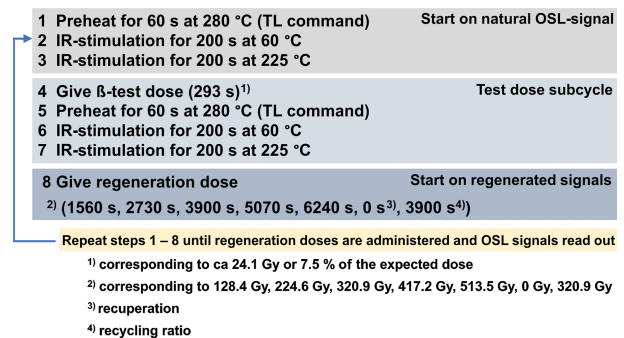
1 Preheat for 60 s at 280 °C (TL command)
2 IR-stimulation for 200 s at 60 °C
3 IR-stimulation for 200 s at 225 °C

Start on natural OSL-signal

4 Give ß-test dose (293 s)$^{1)}$
5 Preheat for 60 s at 280 °C (TL command)
6 IR-stimulation for 200 s at 60 °C
7 IR-stimulation for 200 s at 225 °C

Test dose subcycle

8 Give regeneration dose

Start on regenerated signals

$^{2)}$ (1560 s, 2730 s, 3900 s, 5070 s, 6240 s, 0 s$^{3)}$, 3900 s$^{4)}$)

Repeat steps 1 – 8 until regeneration doses are administered and OSL signals read out

$^{1)}$ corresponding to ca 24.1 Gy or 7.5 % of the expected dose

$^{2)}$ corresponding to 128.4 Gy, 224.6 Gy, 320.9 Gy, 417.2 Gy, 513.5 Gy, 0 Gy, 320.9 Gy

$^{3)}$ recuperation

$^{4)}$ recycling ratio